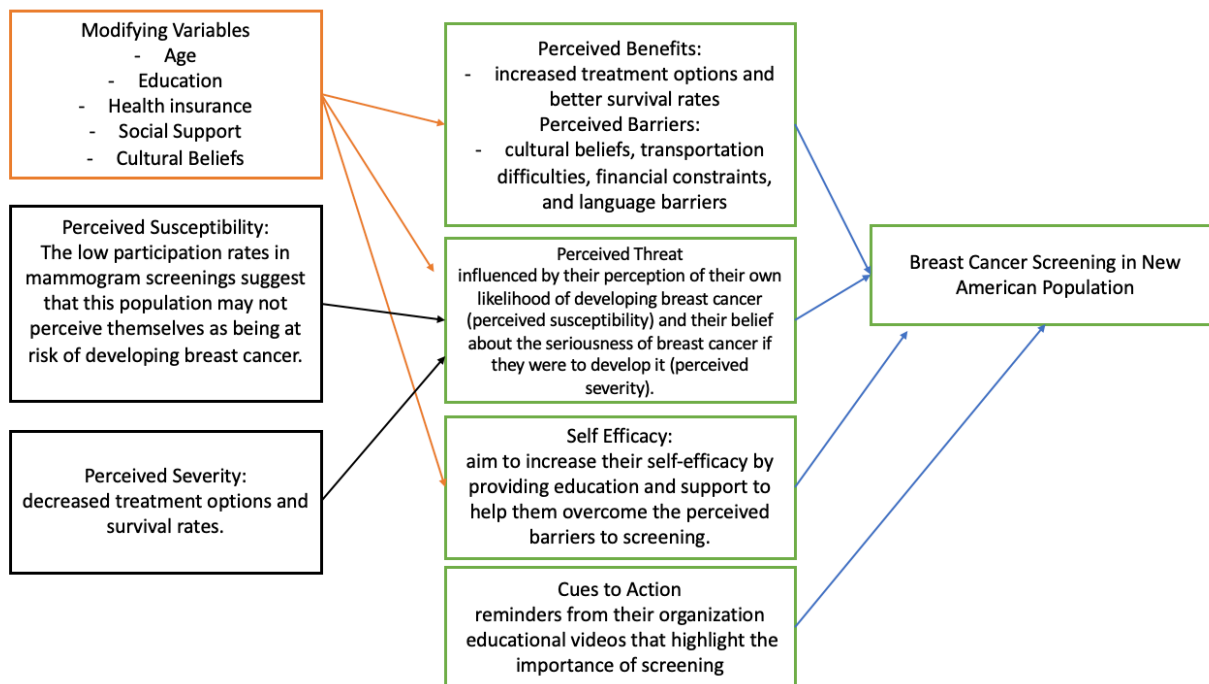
Modifying Variables
- Age
- Education
- Health insurance
- Social Support
- Cultural Beliefs

Perceived Susceptibility:
The low participation rates in mammogram screenings suggest that this population may not perceive themselves as being at risk of developing breast cancer.

Perceived Severity:
decreased treatment options and survival rates.

Perceived Benefits:
- increased treatment options and better survival rates
Perceived Barriers:
- cultural beliefs, transportation difficulties, financial constraints, and language barriers

Perceived Threat
influenced by their perception of their own likelihood of developing breast cancer (perceived susceptibility) and their belief about the seriousness of breast cancer if they were to develop it (perceived severity).

Self Efficacy:
aim to increase their self-efficacy by providing education and support to help them overcome the perceived barriers to screening.

Cues to Action
reminders from their organization educational videos that highlight the importance of screening

Breast Cancer Screening in New American Population